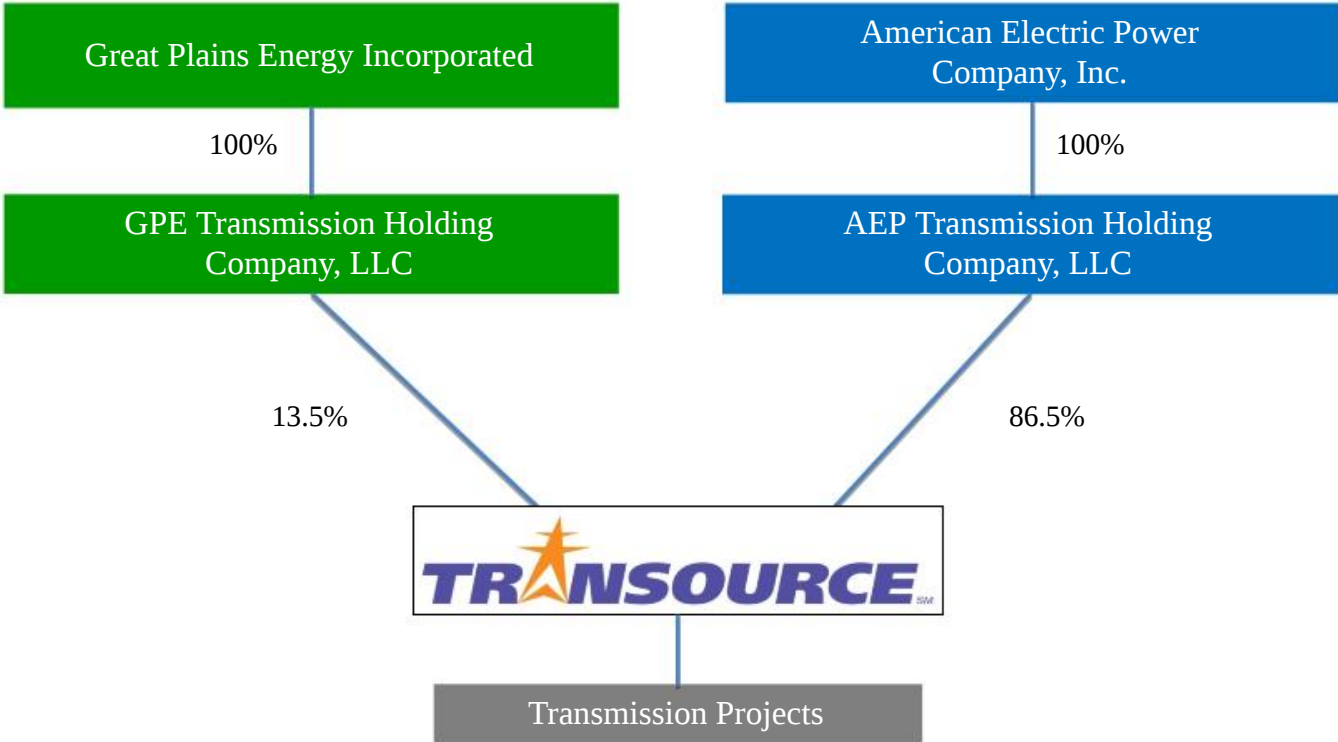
Great Plains Energy Incorporated

100%

GPE Transmission Holding Company, LLC

American Electric Power Company, Inc.

100%

AEP Transmission Holding Company, LLC

13.5%

86.5%

TRANSOURCE SM

Transmission Projects